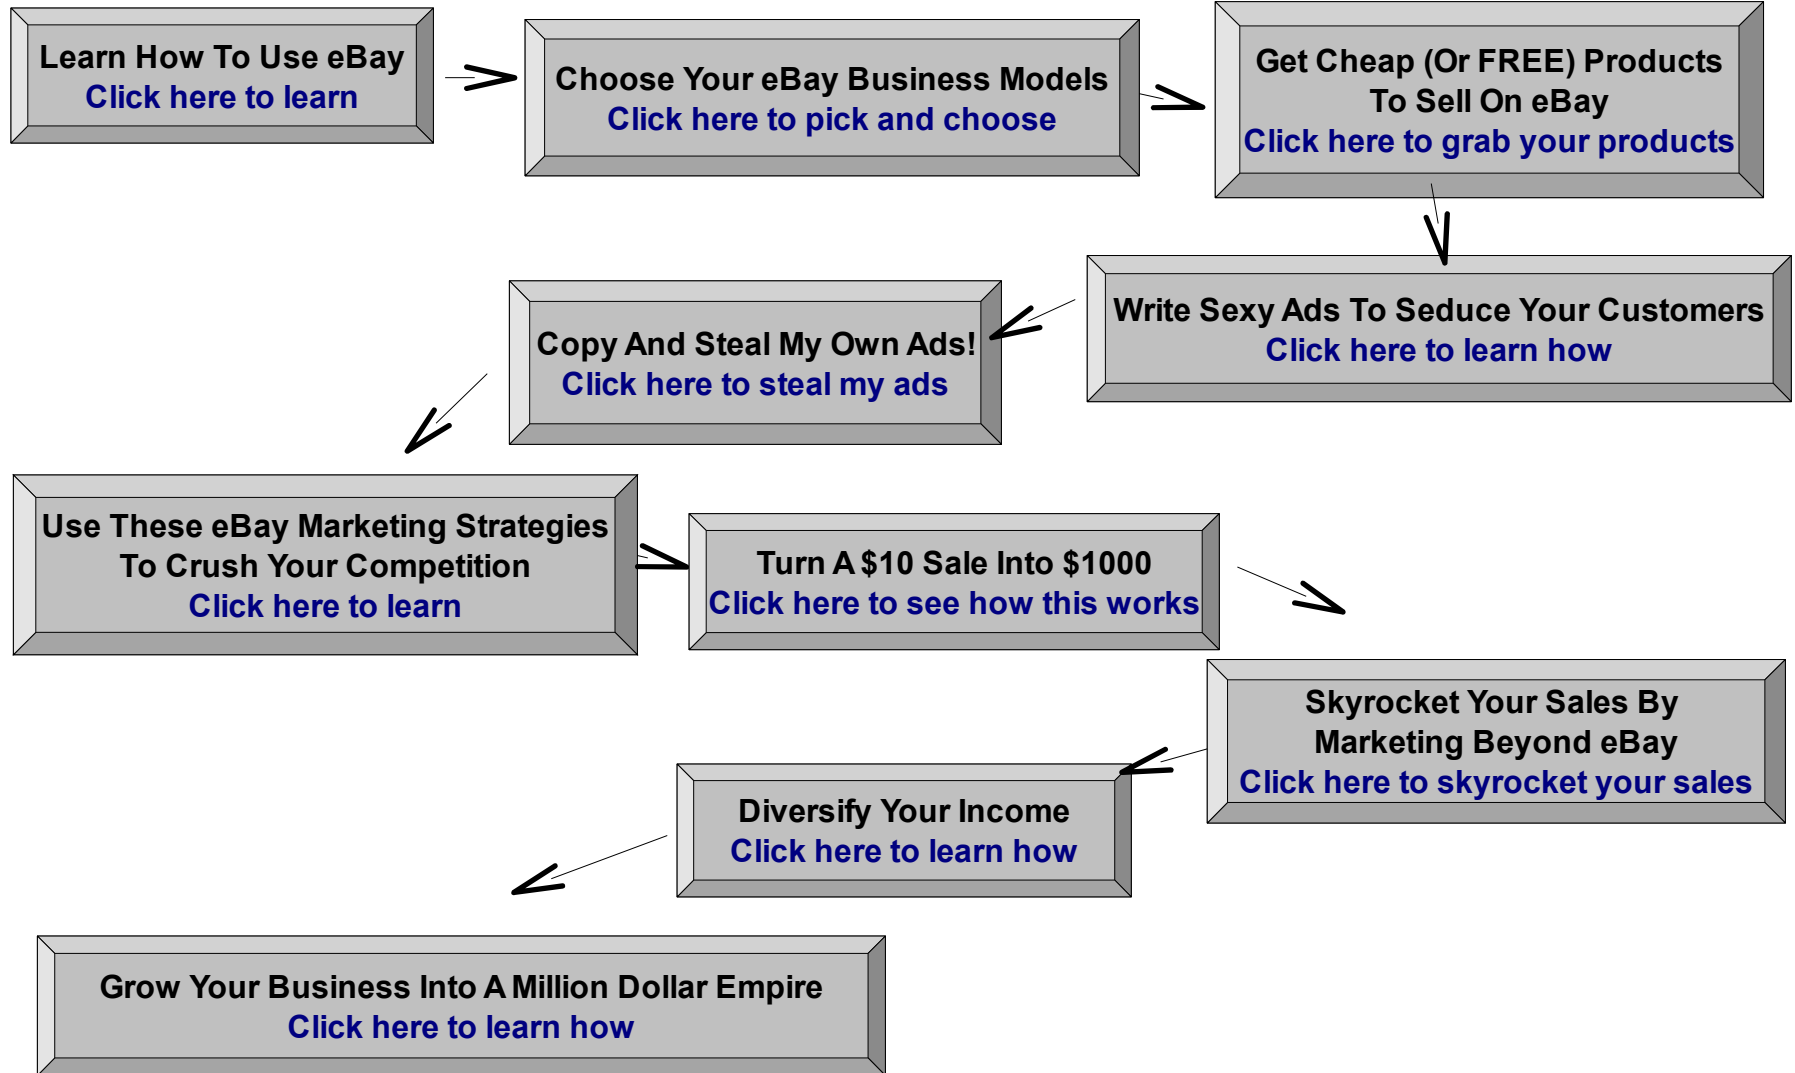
Learn How To Use eBay
Click here to learn

Choose Your eBay Business Models
Click here to pick and choose

Get Cheap (Or FREE) Products To Sell On eBay
Click here to grab your products

Write Sexy Ads To Seduce Your Customers
Click here to learn how

Copy And Steal My Own Ads!
Click here to steal my ads

Use These eBay Marketing Strategies To Crush Your Competition
Click here to learn

Turn A $10 Sale Into $1000
Click here to see how this works

Skyrocket Your Sales By Marketing Beyond eBay
Click here to skyrocket your sales

Diversify Your Income
Click here to learn how

Grow Your Business Into A Million Dollar Empire
Click here to learn how